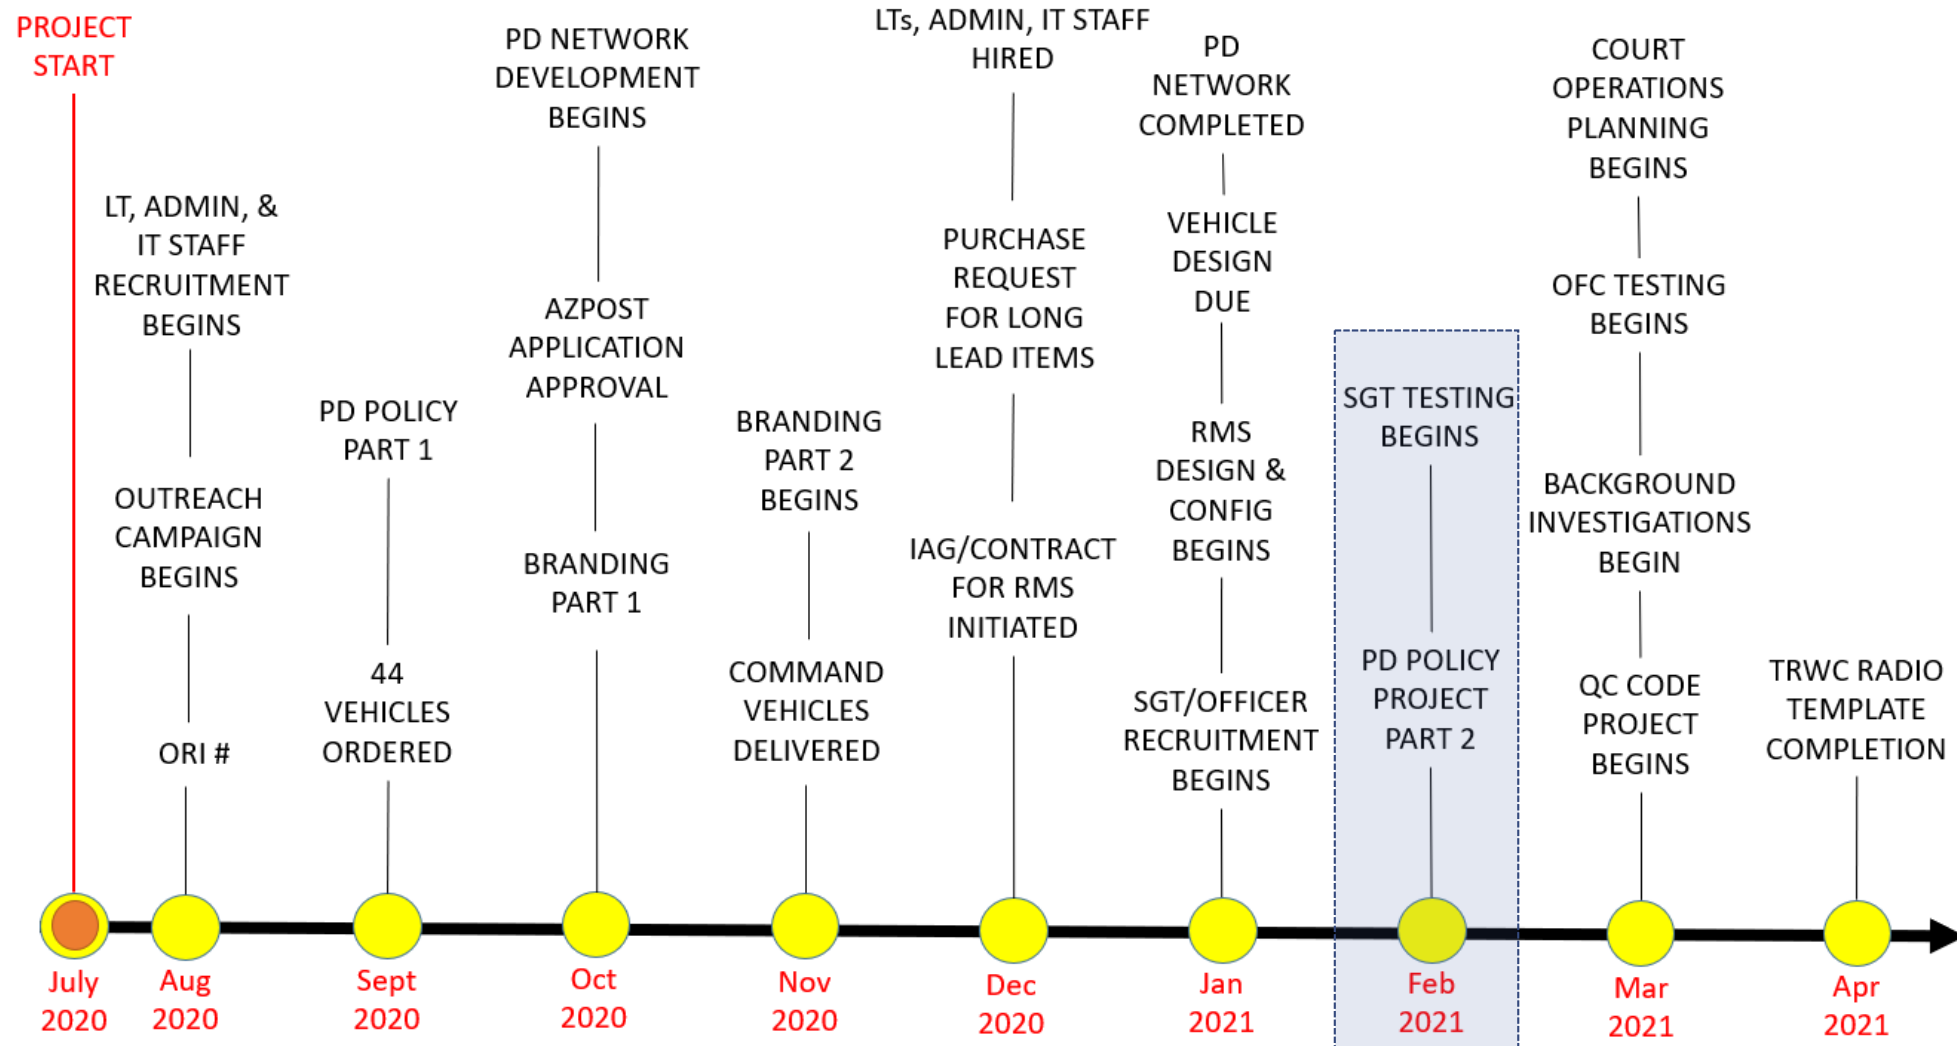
PROJECT START

July 2020

LT, ADMIN, & IT STAFF RECRUITMENT BEGINS

OUTREACH CAMPAIGN BEGINS

ORI #

Aug 2020

PD POLICY PART 1

44 VEHICLES ORDERED

Sept 2020

PD NETWORK DEVELOPMENT BEGINS

AZPOST APPLICATION APPROVAL

BRANDING PART 1

Oct 2020

BRANDING PART 2 BEGINS

COMMAND VEHICLES DELIVERED

Nov 2020

LTs, ADMIN, IT STAFF HIRED

PURCHASE REQUEST FOR LONG LEAD ITEMS

IAG/CONTRACT FOR RMS INITIATED

Dec 2020

PD NETWORK COMPLETED

VEHICLE DESIGN DUE

RMS DESIGN & CONFIG BEGINS

SGT/OFFICER RECRUITMENT BEGINS

Jan 2021

SGT TESTING BEGINS

PD POLICY PROJECT PART 2

Feb 2021

COURT OPERATIONS PLANNING BEGINS

OFC TESTING BEGINS

BACKGROUND INVESTIGATIONS BEGIN

QC CODE PROJECT BEGINS

Mar 2021

TRWC RADIO TEMPLATE COMPLETION

Apr 2021